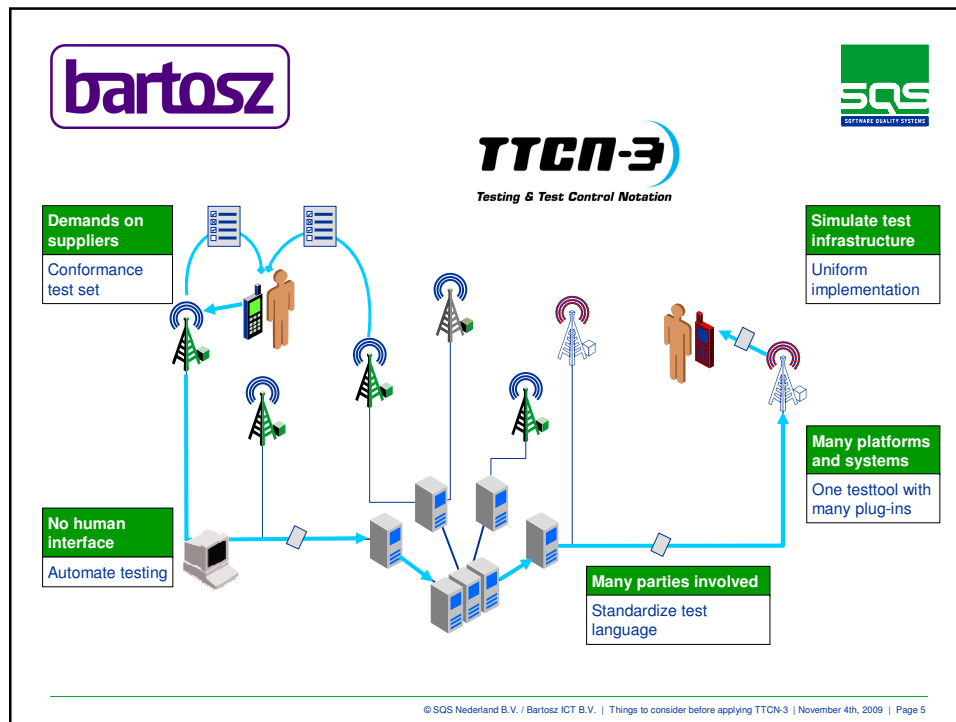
bartosz

SQS
SOFTWARE QUALITY SYSTEMS

TTCN-3
Testing & Test Control Notation

Demands on suppliers
Conformance test set

Simulate test infrastructure
Uniform implementation

Many platforms and systems
One testtool with many plug-ins

No human interface
Automate testing

Many parties involved
Standardize test language

© SQS Nederland B.V. / Bartosz ICT B.V. | Things to consider before applying TTCN-3 | November 4th, 2009 | Page 5